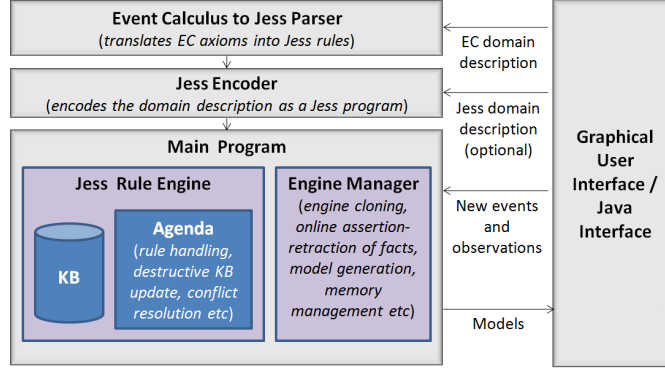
Event Calculus to Jess Parser
(translates EC axioms into Jess rules)

EC domain description

Jess Encoder
(encodes the domain description as a Jess program)

Jess domain description (optional)

Main Program

Jess Rule Engine

KB

Agenda
(rule handling, destructive KB update, conflict resolution etc)

Engine Manager
(engine cloning, online assertion-retraction of facts, model generation, memory management etc)

New events and observations

Models

Graphical User Interface / Java Interface